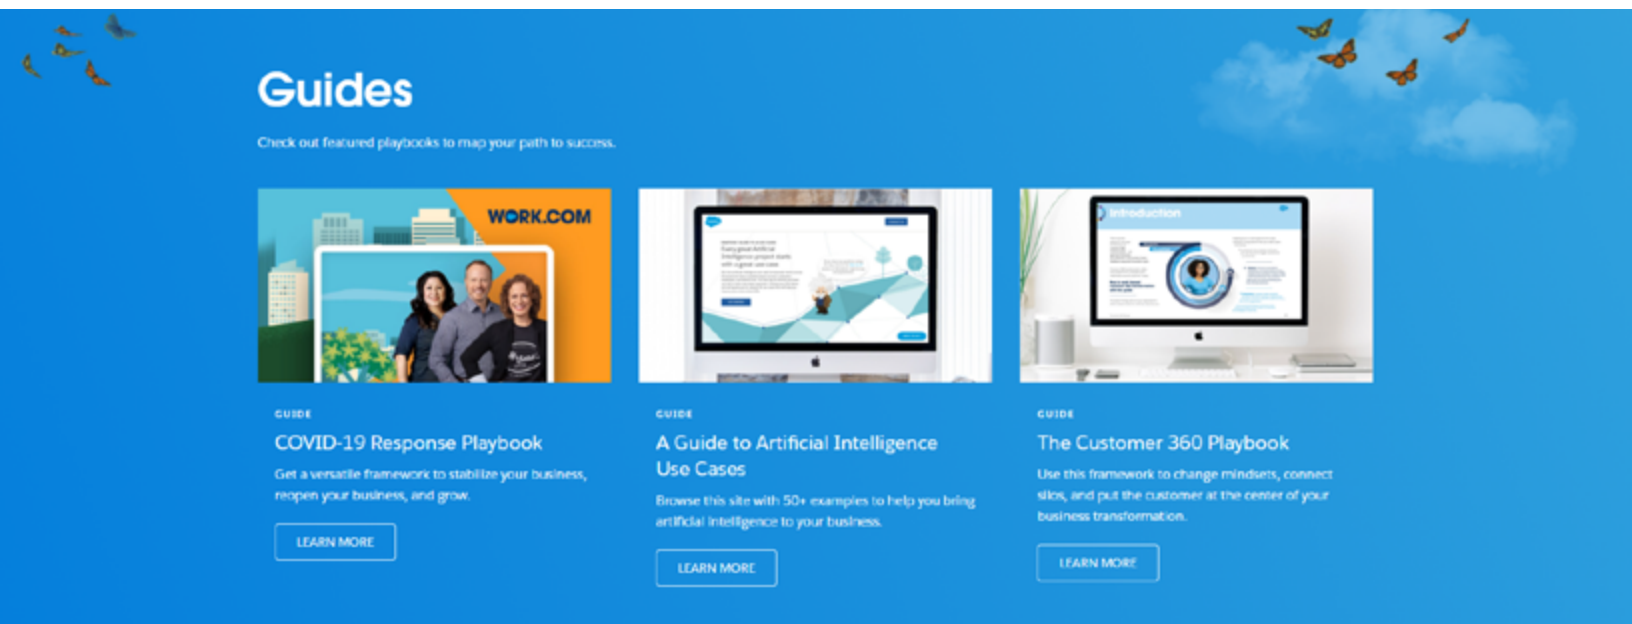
Guides

Check out featured playbooks to map your path to success.

WORK.COM

GUIDE

COVID-19 Response Playbook

Get a versatile framework to stabilize your business, reopen your business, and grow.

LEARN MORE

GUIDE

A Guide to Artificial Intelligence Use Cases

Browse this site with 50+ examples to help you bring artificial intelligence to your business.

LEARN MORE

Introduction

GUIDE

The Customer 360 Playbook

Use this framework to change mindsets, connect silos, and put the customer at the center of your business transformation.

LEARN MORE